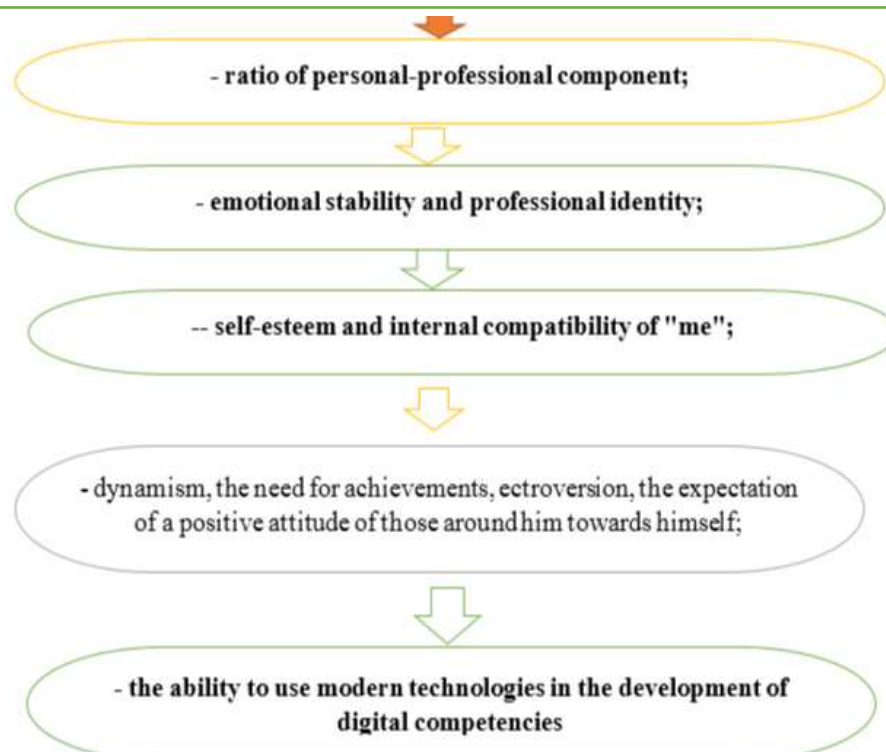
- ratio of personal-professional component;

- emotional stability and professional identity;

-- self-esteem and internal compatibility of "me";

- dynamism, the need for achievements, ectroversion, the expectation of a positive attitude of those around him towards himself;

- the ability to use modern technologies in the development of digital competencies